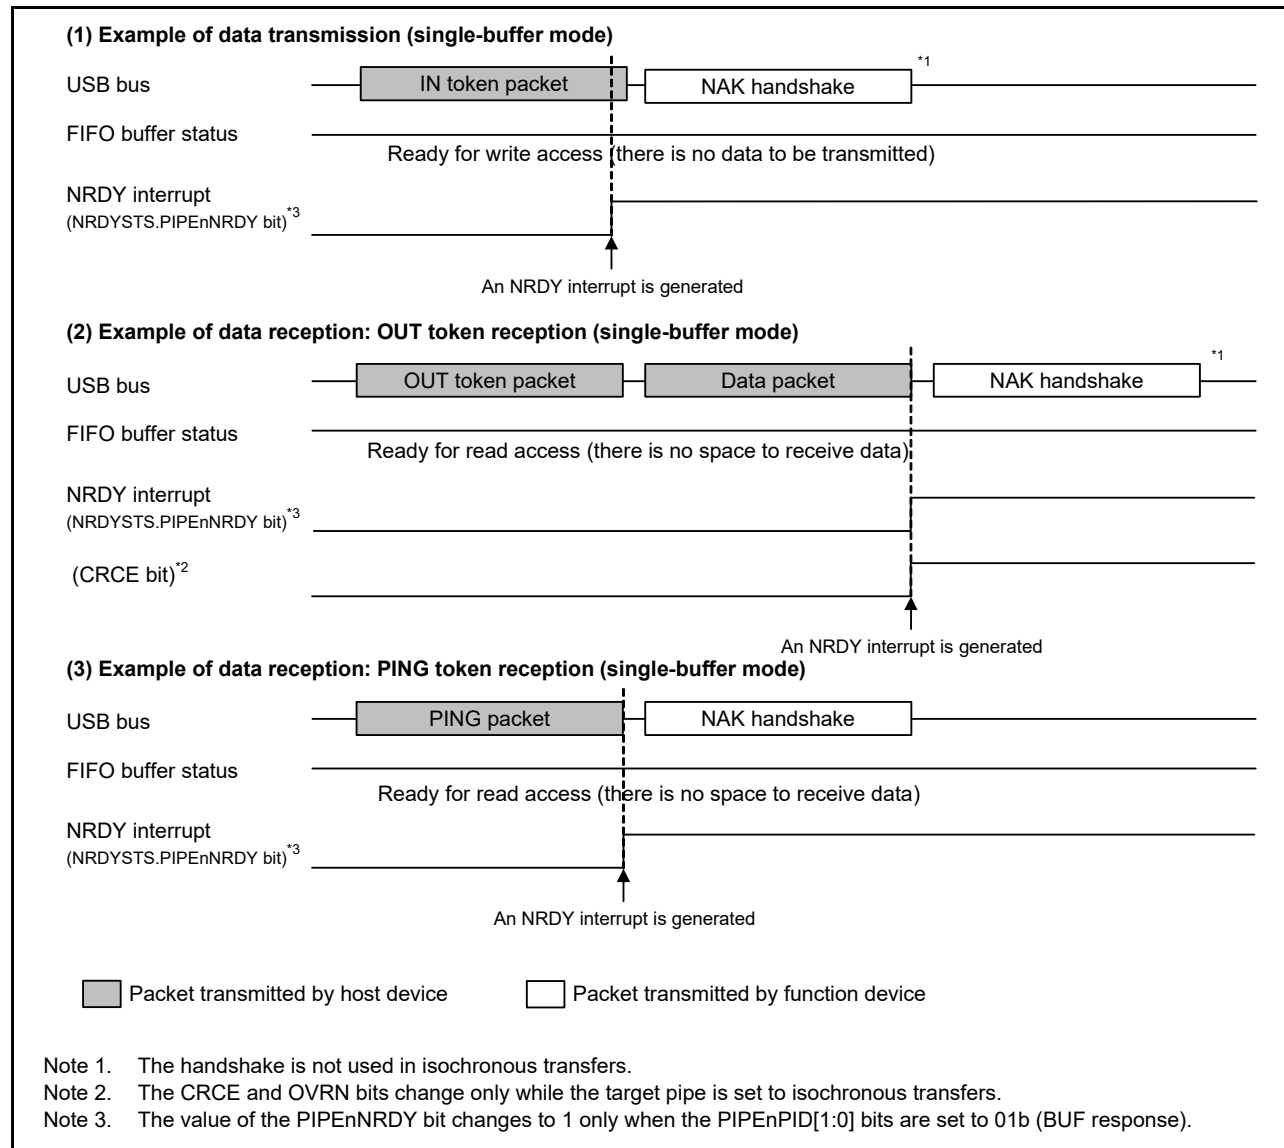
(1) Example of data transmission (single-buffer mode)

USB bus

IN token packet

NAK handshake

*1

FIFO buffer status

Ready for write access (there is no data to be transmitted)

NRDY interrupt
(NRDYSTS.PIPEnNRDY bit)$^{*3}$

An NRDY interrupt is generated

(2) Example of data reception: OUT token reception (single-buffer mode)

USB bus

OUT token packet

Data packet

NAK handshake

*1

FIFO buffer status

Ready for read access (there is no space to receive data)

NRDY interrupt
(NRDYSTS.PIPEnNRDY bit)$^{*3}$

(CRCE bit)$^{*2}$

An NRDY interrupt is generated

(3) Example of data reception: PING token reception (single-buffer mode)

USB bus

PING packet

NAK handshake

FIFO buffer status

Ready for read access (there is no space to receive data)

NRDY interrupt
(NRDYSTS.PIPEnNRDY bit)$^{*3}$

An NRDY interrupt is generated

Packet transmitted by host device

Packet transmitted by function device

Note 1. The handshake is not used in isochronous transfers.
Note 2. The CRCE and OVRN bits change only while the target pipe is set to isochronous transfers.
Note 3. The value of the PIPEnNRDY bit changes to 1 only when the PIPEnPID[1:0] bits are set to 01b (BUF response).